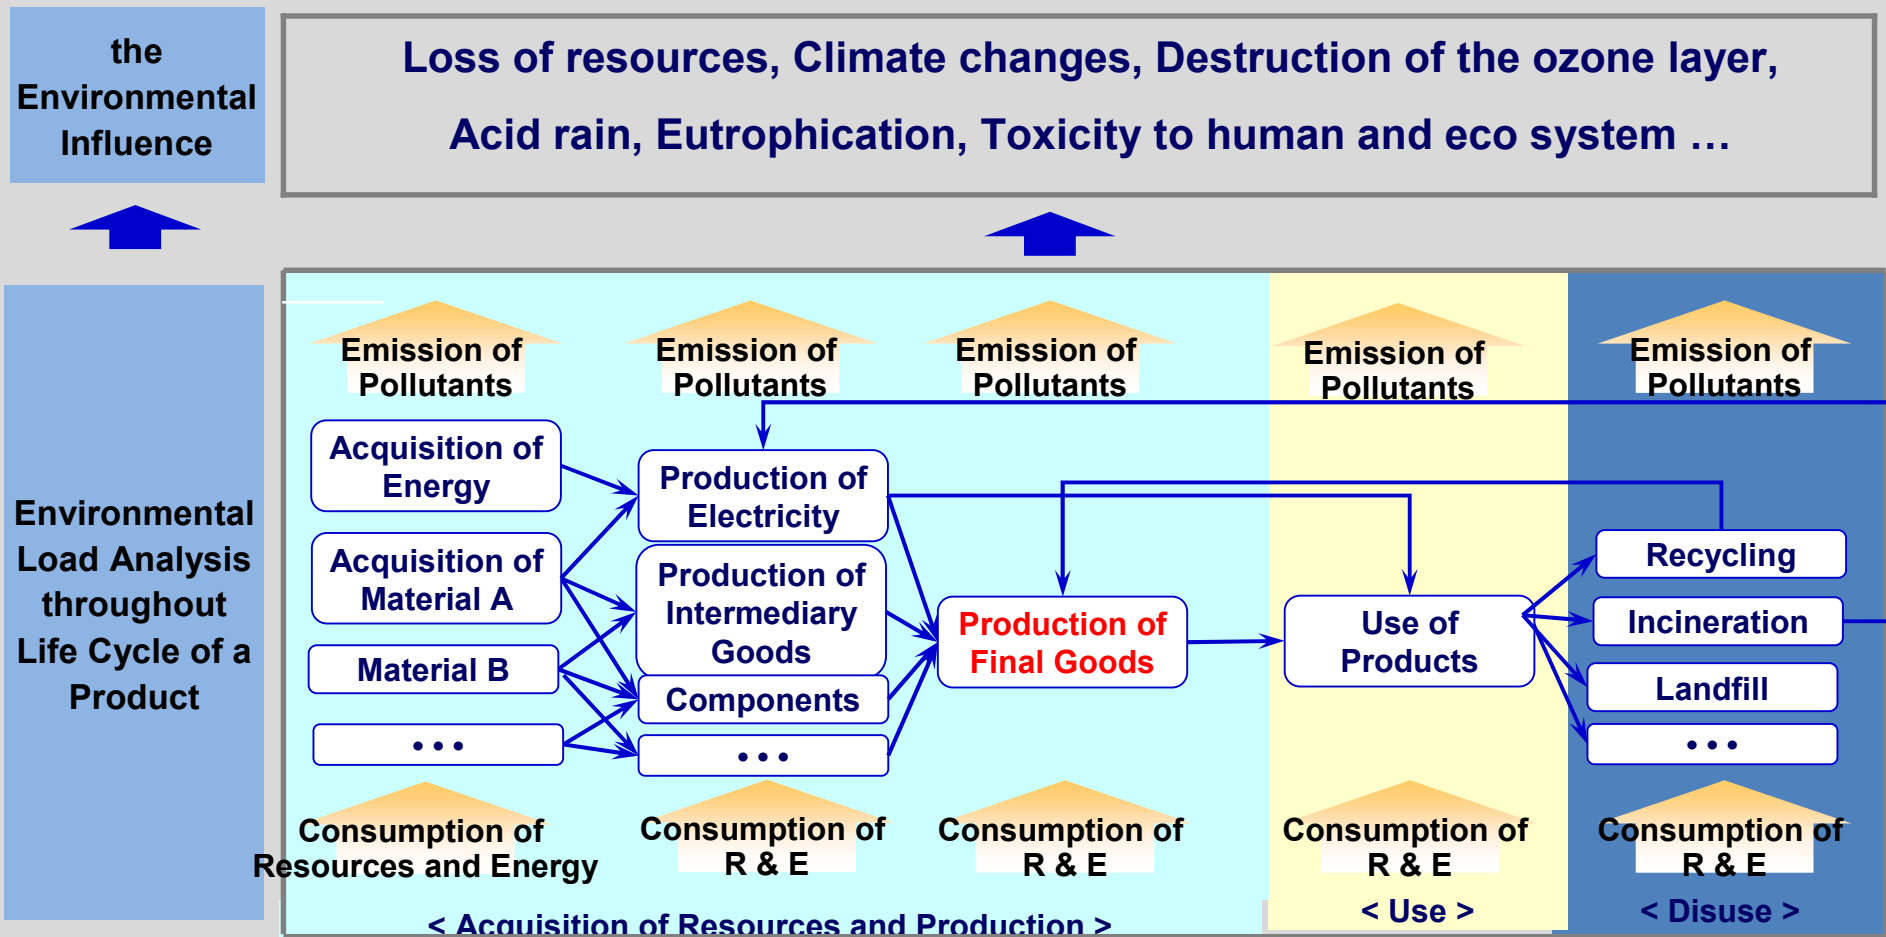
the Environmental Influence

Loss of resources, Climate changes, Destruction of the ozone layer,

Acid rain, Eutrophication, Toxicity to human and eco system …

Environmental Load Analysis throughout Life Cycle of a Product

Emission of Pollutants

Emission of Pollutants

Emission of Pollutants

Emission of Pollutants

Emission of Pollutants

Acquisition of Energy

Acquisition of Material A

Material B

• • •

Production of Electricity

Production of Intermediary Goods

Components

• • •

Production of Final Goods

Use of Products

Recycling

Incineration

Landfill

• • •

Consumption of Resources and Energy

Consumption of R & E

Consumption of R & E

Consumption of R & E

Consumption of R & E

< Acquisition of Resources and Production >

< Use >

< Disuse >